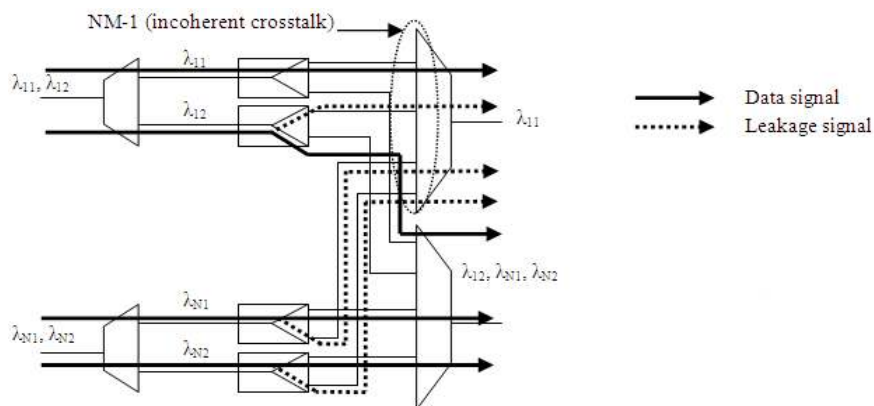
NM-1 (incoherent crosstalk)

$\lambda_{11}, \lambda_{12}$

$\lambda_{11}$

$\lambda_{12}$

$\lambda_{11}$

Data signal

Leakage signal

$\lambda_{12}, \lambda_{N1}, \lambda_{N2}$

$\lambda_{N1}$

$\lambda_{N1}, \lambda_{N2}$

$\lambda_{N2}$